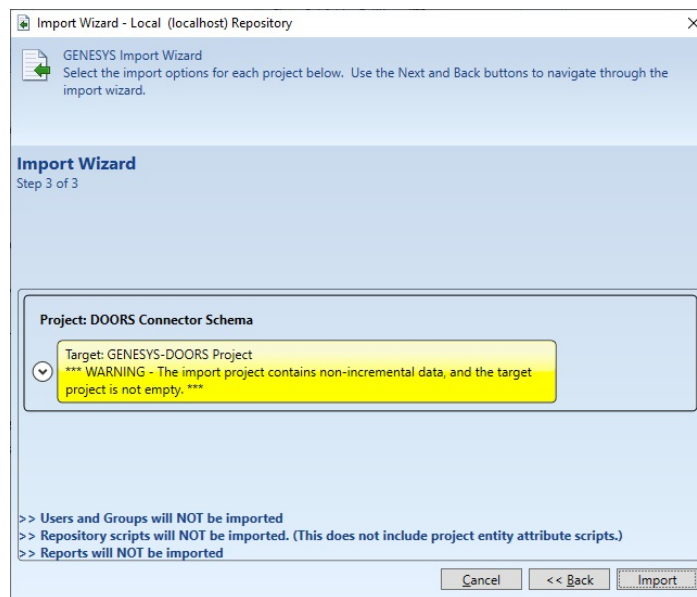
Import Wizard - Local (localhost) Repository

GENESYS Import Wizard
Select the import options for each project below. Use the Next and Back buttons to navigate through the import wizard.

Import Wizard
Step 3 of 3

Project: DOORS Connector Schema

Target: GENESYS-DOORS Project
*** WARNING - The import project contains non-incremental data, and the target project is not empty. ***

>> Users and Groups will NOT be imported
>> Repository scripts will NOT be imported. (This does not include project entity attribute scripts.)
>> Reports will NOT be imported

Cancel
<< Back
Import